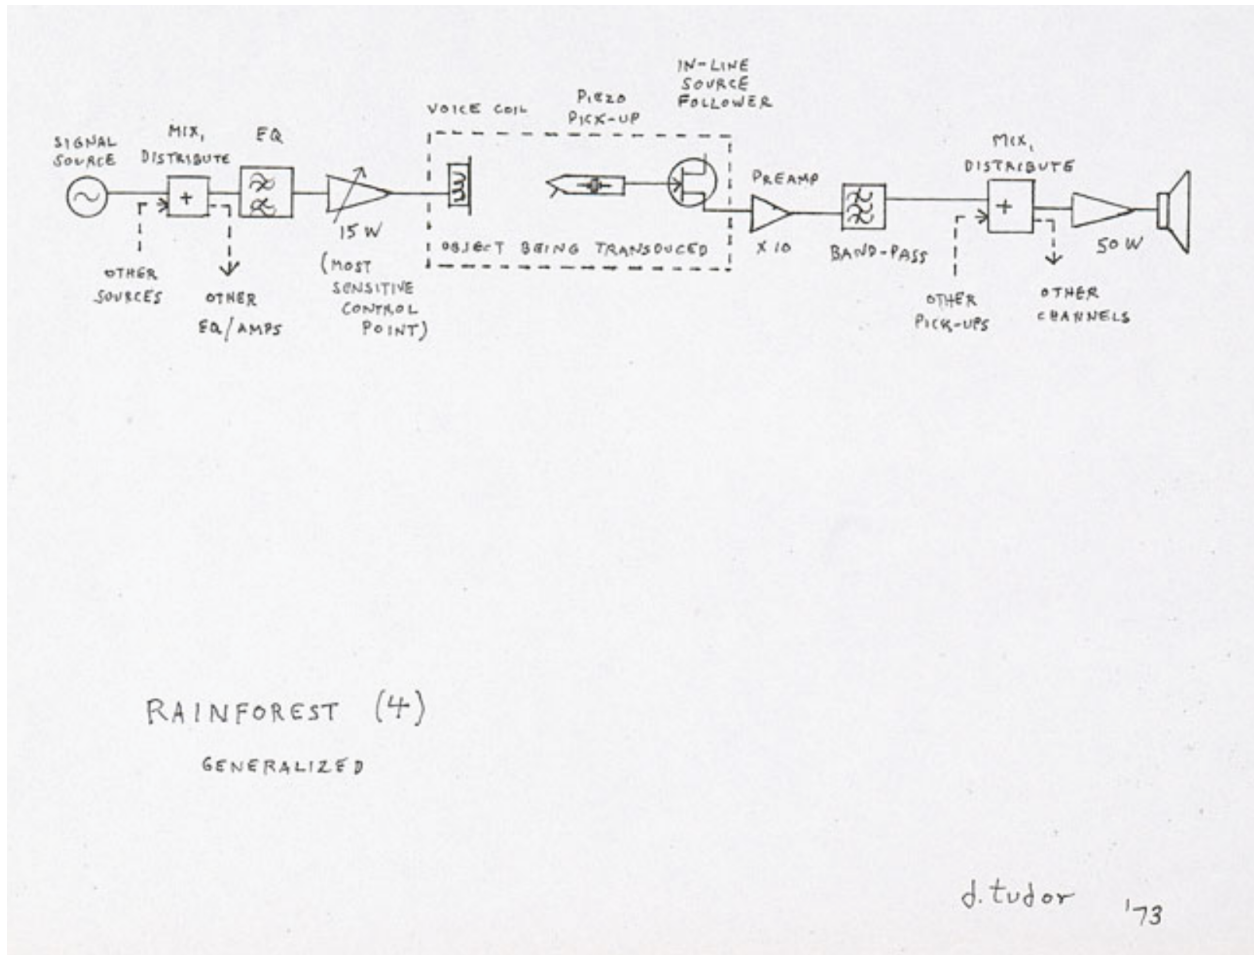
SIGNAL SOURCE

MIX, DISTRIBUTE

+

EQ

OTHER SOURCES

OTHER EQ/AMPS

15 W

(MOST SENSITIVE CONTROL POINT)

VOICE COIL

PIEZO PICK-UP

IN-LINE SOURCE FOLLOWER

OBJECT BEING TRANSDUCED

PREAMP

X 10

BAND-PASS

MIX, DISTRIBUTE

+

50 W

OTHER PICK-UPS

OTHER CHANNELS

RAINFOREST (4)

GENERALIZED

d. tudor '73